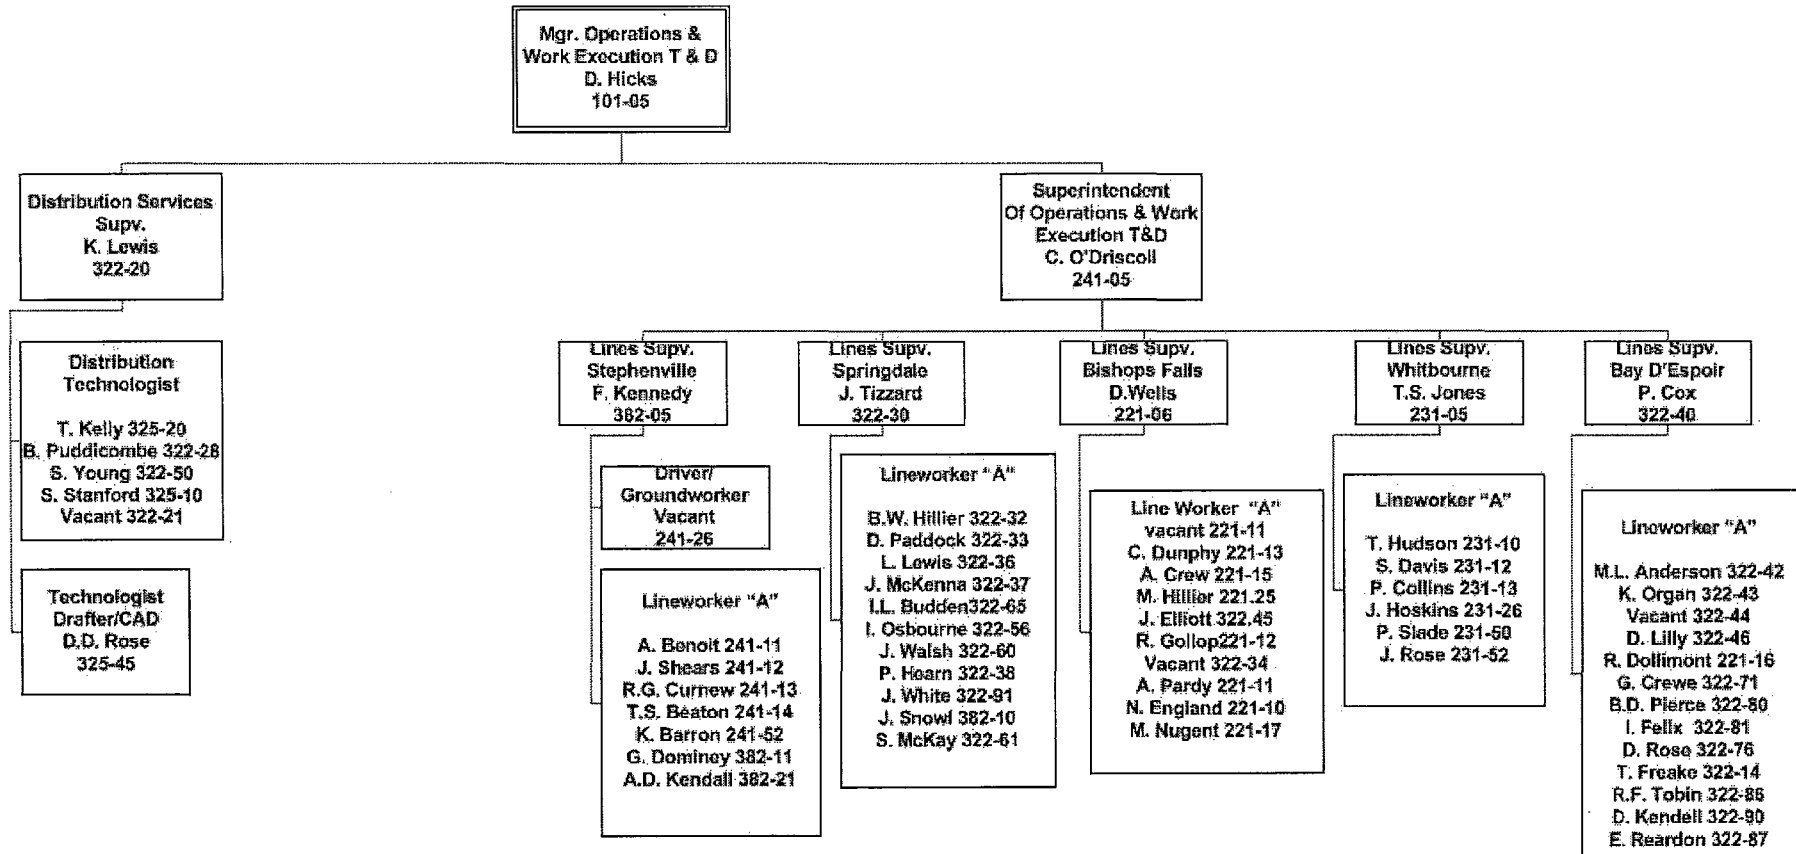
Mgr. Operations & Work Execution T & D
D. Hicks
101-05

Distribution Services Supv.
K. Lewis
322-20

Distribution Technologist

T. Kelly 325-20
B. Puddicombe 322-28
S. Young 322-50
S. Stanford 325-10
Vacant 322-21

Technologist Drafter/CAD
D.D. Rose
325-45

Superintendent Of Operations & Work Execution T&D
C. O'Driscoll
241-05

Lines Supv.
Stephenville
F. Kennedy
382-05

Driver/ Groundworker
Vacant
241-26

Lineworker "A"

A. Benoit 241-11
J. Shears 241-12
R.G. Curnew 241-13
T.S. Beaton 241-14
K. Barron 241-52
G. Dominey 382-11
A.D. Kendall 382-21

Lines Supv.
Springdale
J. Tizzard
322-30

Lineworker "A"

B.W. Hillier 322-32
D. Paddock 322-33
L. Lewis 322-36
J. McKenna 322-37
I.L. Budden322-65
I. Osbourne 322-56
J. Walsh 322-60
P. Hearn 322-38
J. White 322-91
J. Snowl 382-10
S. McKay 322-61

Lines Supv.
Bishops Falls
D.Wells
221-06

Line Worker "A"
vacant 221-11
C. Dunphy 221-13
A. Crew 221-15
M. Hillier 221.25
J. Elliott 322.45
R. Gollop221-12
Vacant 322-34
A. Pardy 221-41
N. England 221-10
M. Nugent 221-17

Lines Supv.
Whitbourne
T.S. Jones
231-05

Lineworker "A"

T. Hudson 231-10
S. Davis 231-12
P. Collins 231-13
J. Hoskins 231-26
P. Slade 231-50
J. Rose 231-52

Lines Supv.
Bay D'Espoir
P. Cox
322-40

Lineworker "A"

M.L. Anderson 322-42
K. Organ 322-43
Vacant 322-44
D. Lilly 322-46
R. Dollimont 221-16
G. Crewe 322-71
B.D. Pierce 322-80
I. Felix 322-81
D. Rose 322-76
T. Freake 322-14
R.F. Tobin 322-86
D. Kendell 322-90
E. Reardon 322-87